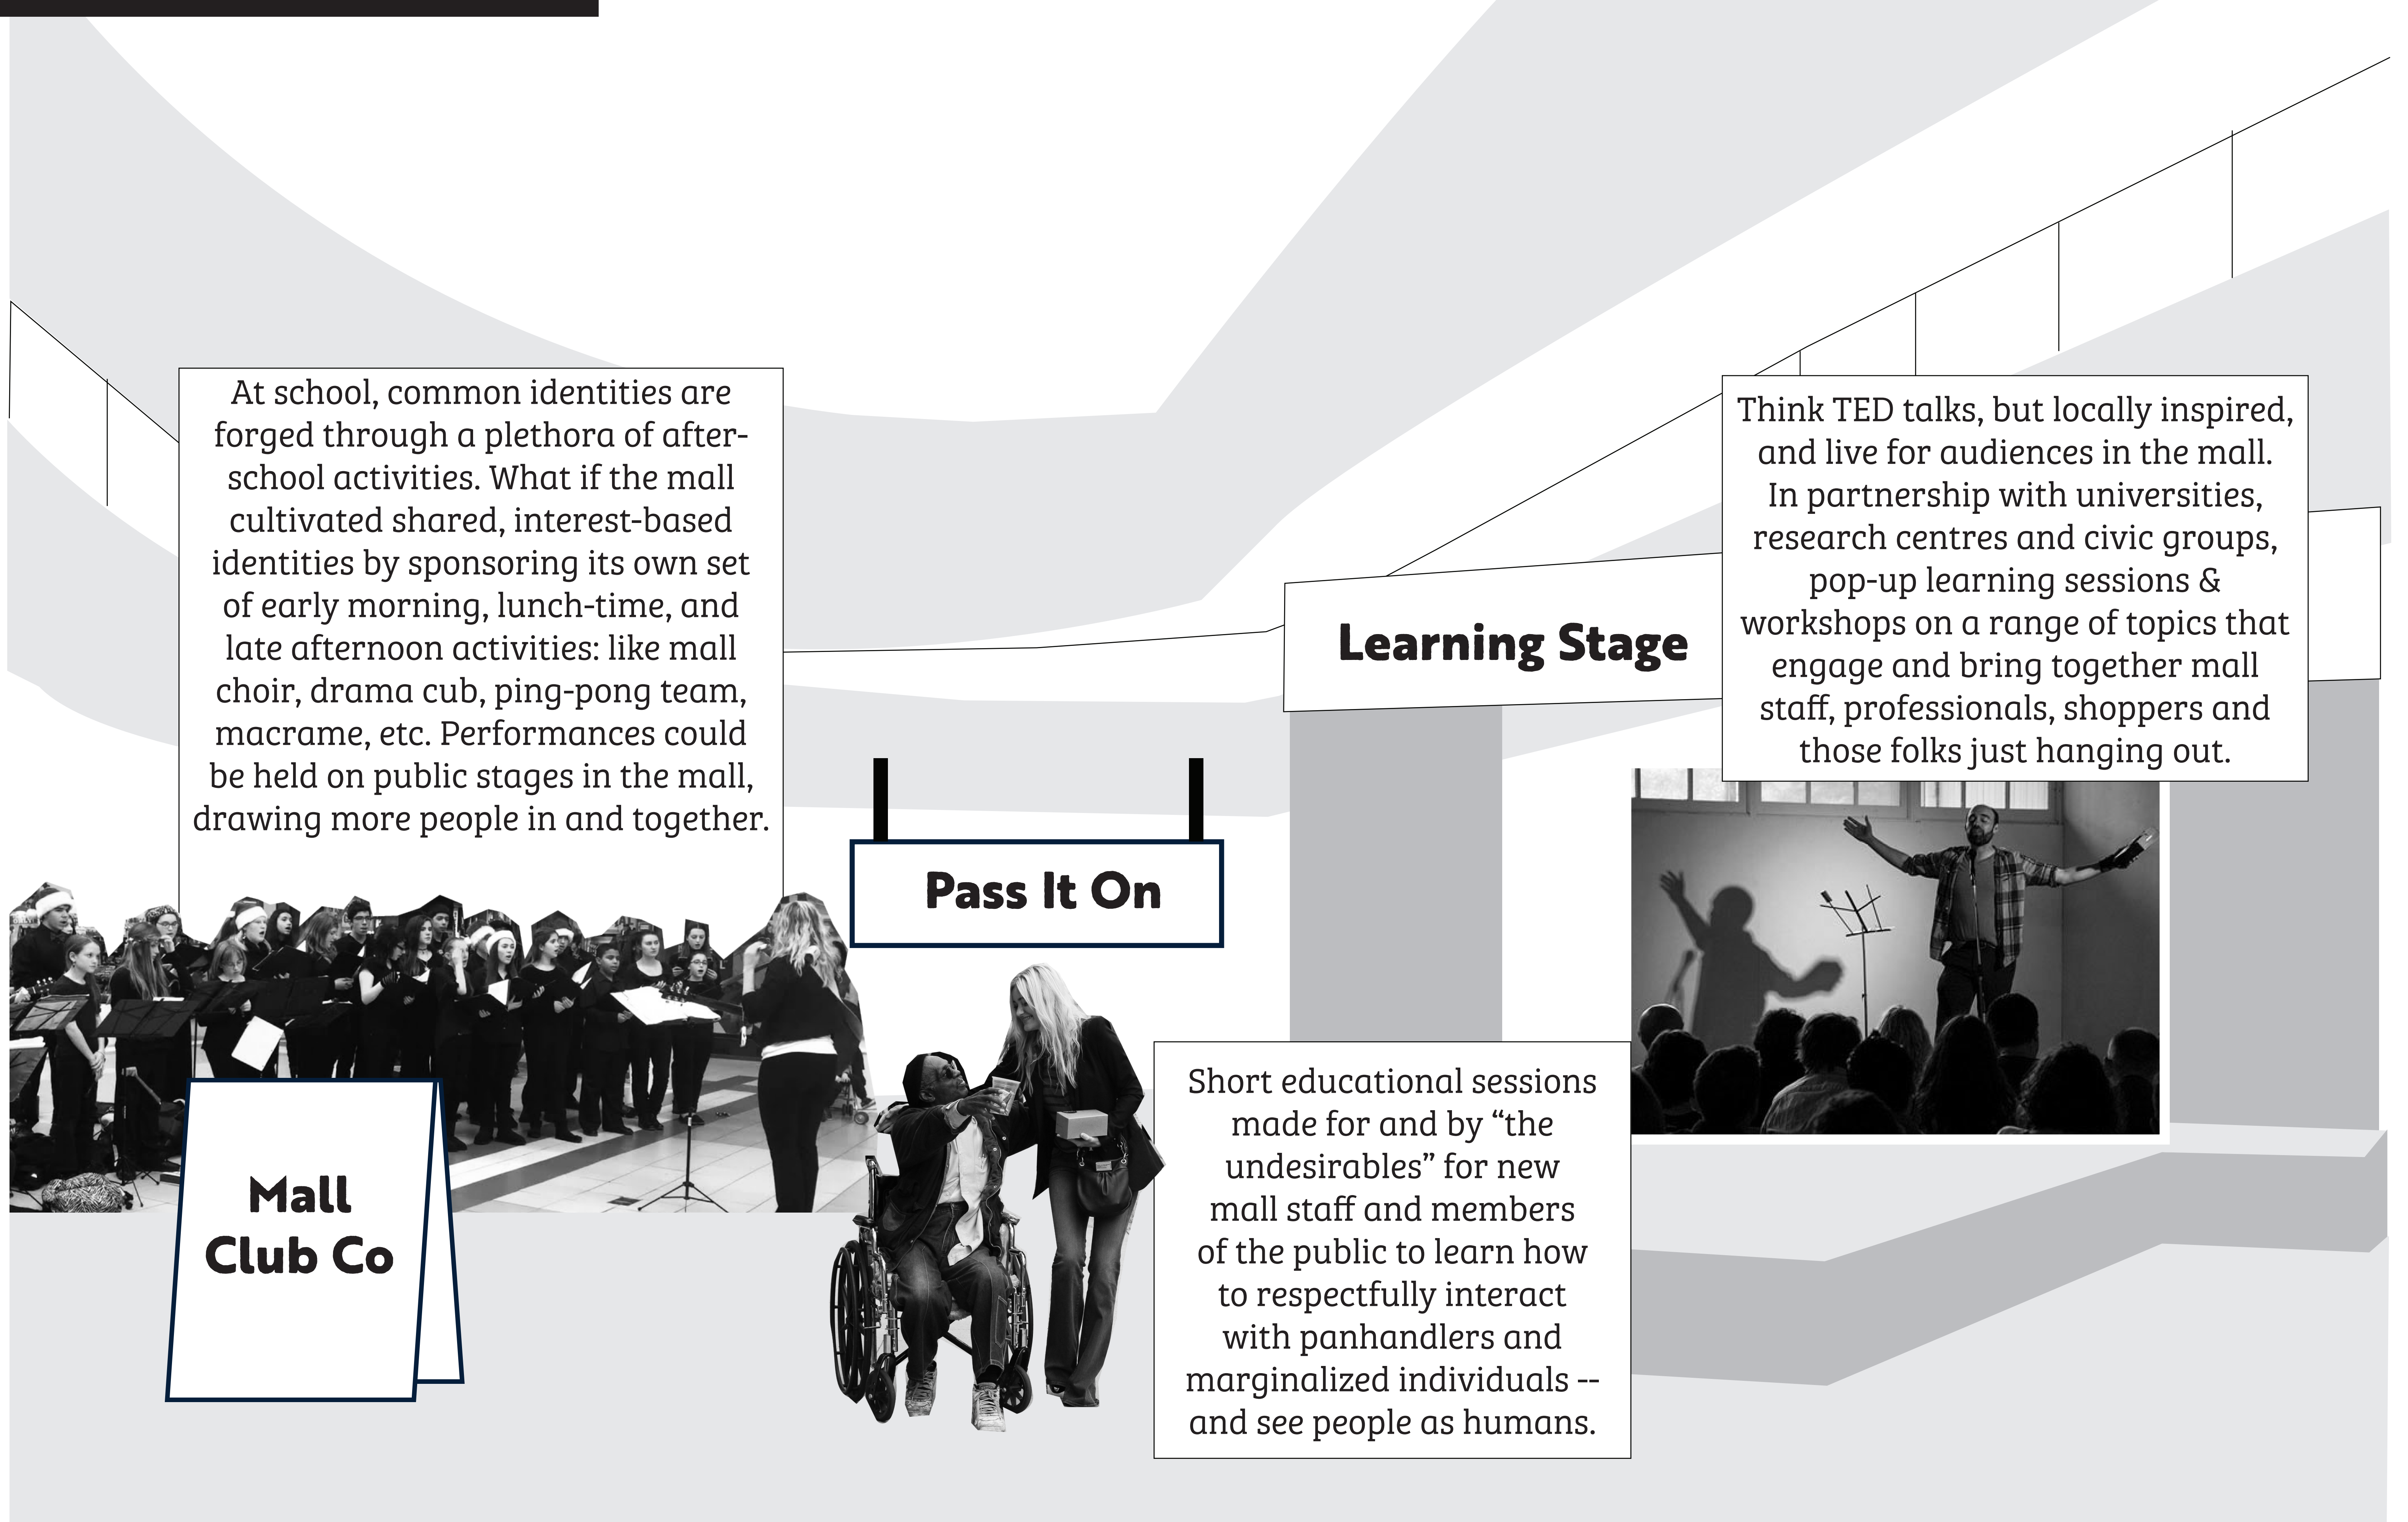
At school, common identities are forged through a plethora of afterschool activities. What if the mall cultivated shared, interest-based identities by sponsoring its own set of early morning, lunch-time, and late afternoon activities: like mall choir, drama cub, ping-pong team, macrame, etc. Performances could be held on public stages in the mall, drawing more people in and together.

Mall Club Co

Pass It On

Short educational sessions made for and by “the undesirables” for new mall staff and members of the public to learn how to respectfully interact with panhandlers and marginalized individuals -- and see people as humans.

Learning Stage

Think TED talks, but locally inspired, and live for audiences in the mall. In partnership with universities, research centres and civic groups, pop-up learning sessions & workshops on a range of topics that engage and bring together mall staff, professionals, shoppers and those folks just hanging out.